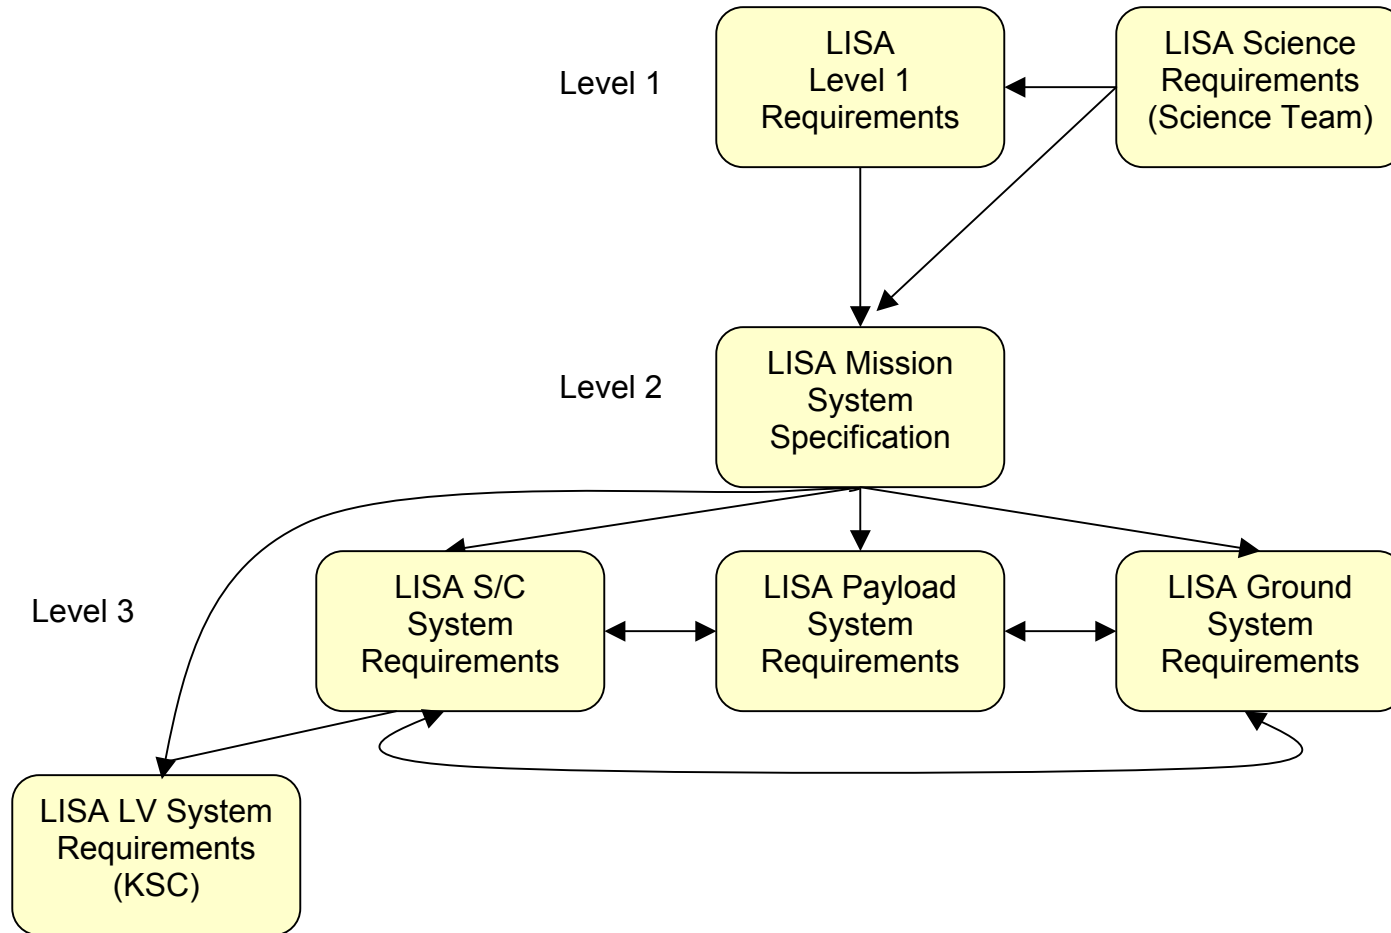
Level 1

LISA Level 1 Requirements

LISA Science Requirements (Science Team)

Level 2

LISA Mission System Specification

Level 3

LISA S/C System Requirements

LISA Payload System Requirements

LISA Ground System Requirements

LISA LV System Requirements (KSC)